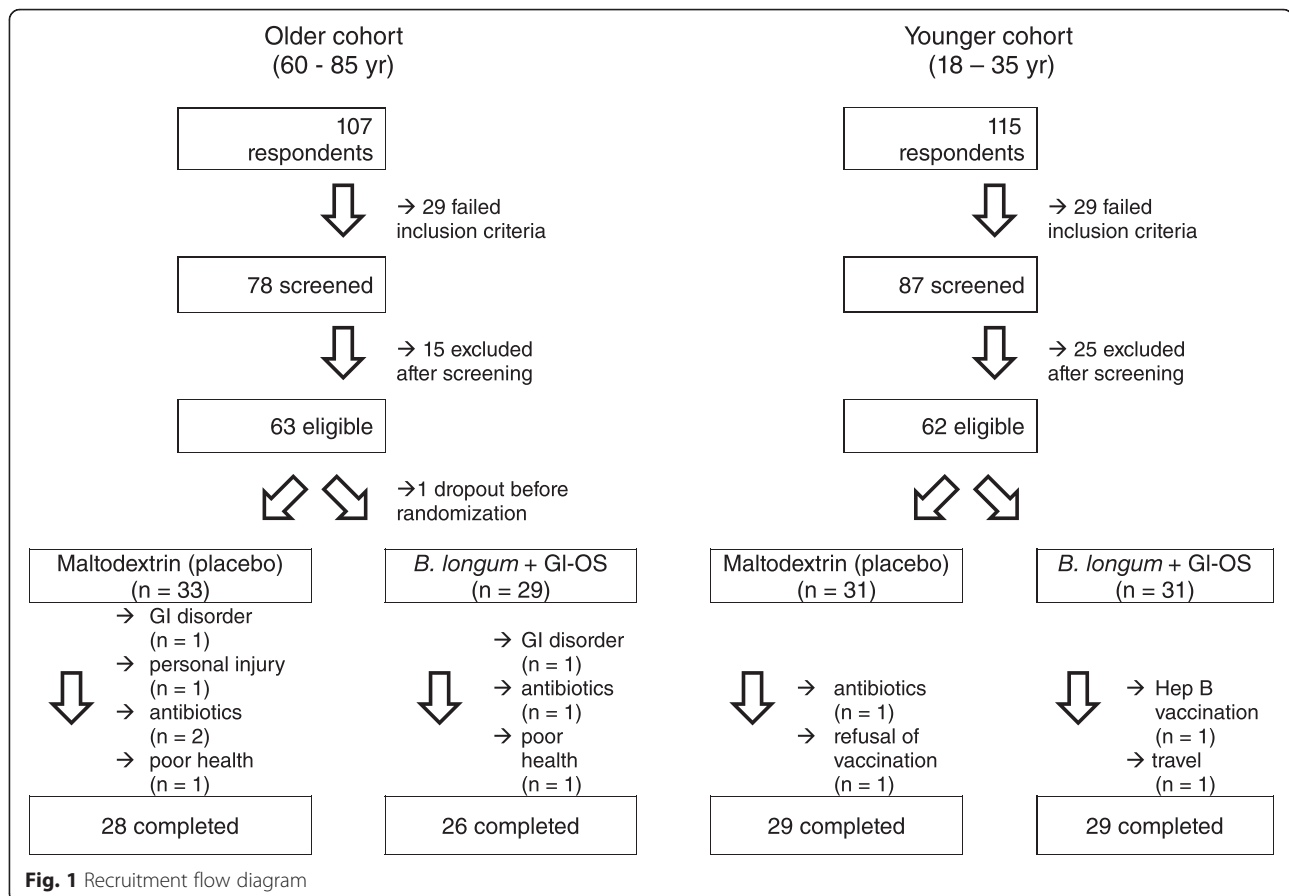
Older cohort
(60 - 85 yr)

Younger cohort
(18 – 35 yr)

107
respondents

→ 29 failed inclusion criteria

78 screened

→ 15 excluded after screening

63 eligible

→1 dropout before randomization

115
respondents

→ 29 failed inclusion criteria

87 screened

→ 25 excluded after screening

62 eligible

Maltodextrin (placebo)
(n = 33)

→ GI disorder (n = 1)
→ personal injury (n = 1)
→ antibiotics (n = 2)
→ poor health (n = 1)

28 completed

B. longum + Gl-OS
(n = 29)

→ GI disorder (n = 1)
→ antibiotics (n = 1)
→ poor health (n = 1)

26 completed

Maltodextrin (placebo)
(n = 31)

→ antibiotics (n = 1)
→ refusal of vaccination (n = 1)

29 completed

B. longum + Gl-OS
(n = 31)

→ Hep B vaccination (n = 1)
→ travel (n = 1)

29 completed

Fig. 1 Recruitment flow diagram